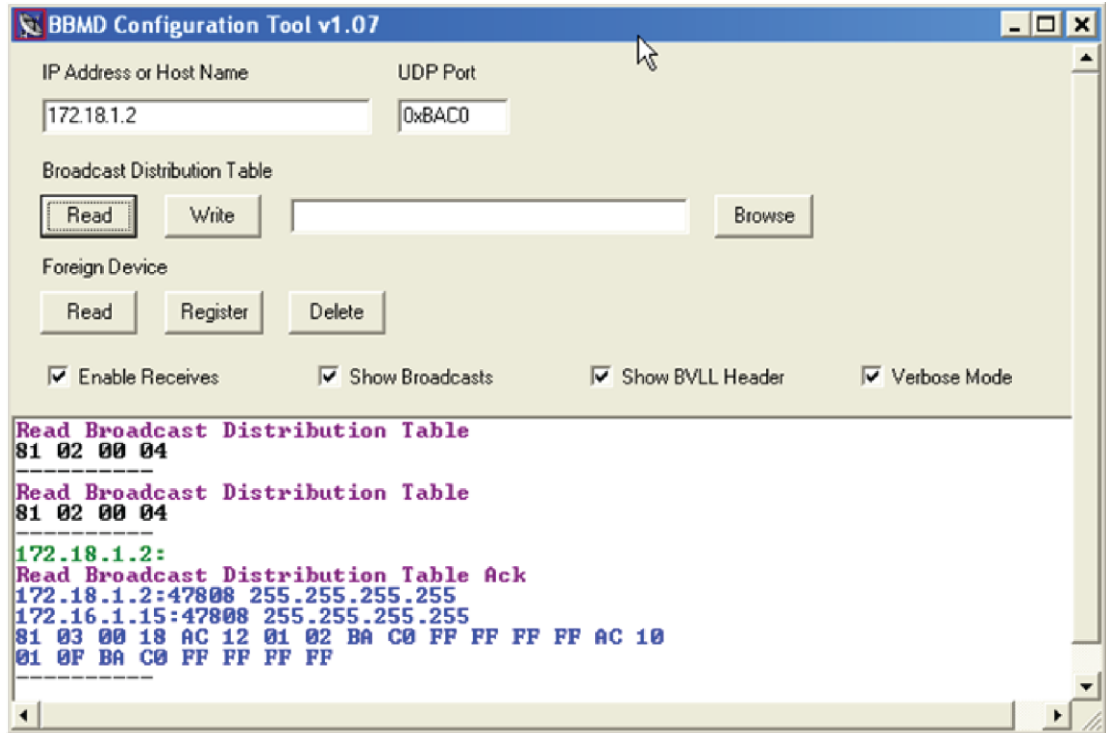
BBMD Configuration Tool v1.07

IP Address or Host Name
172.18.1.2
UDP Port
0xBAC0

Broadcast Distribution Table
Read Write Browse

Foreign Device
Read Register Delete

Enable Receives Show Broadcasts Show BVLL Header Verbose Mode

Read Broadcast Distribution Table
81 02 00 04
----------
Read Broadcast Distribution Table
81 02 00 04
----------
172.18.1.2:
Read Broadcast Distribution Table Ack
172.18.1.2:47808 255.255.255.255
172.16.1.15:47808 255.255.255.255
81 03 00 18 AC 12 01 02 BA C0 FF FF FF FF AC 10
01 0F BA C0 FF FF FF FF
----------